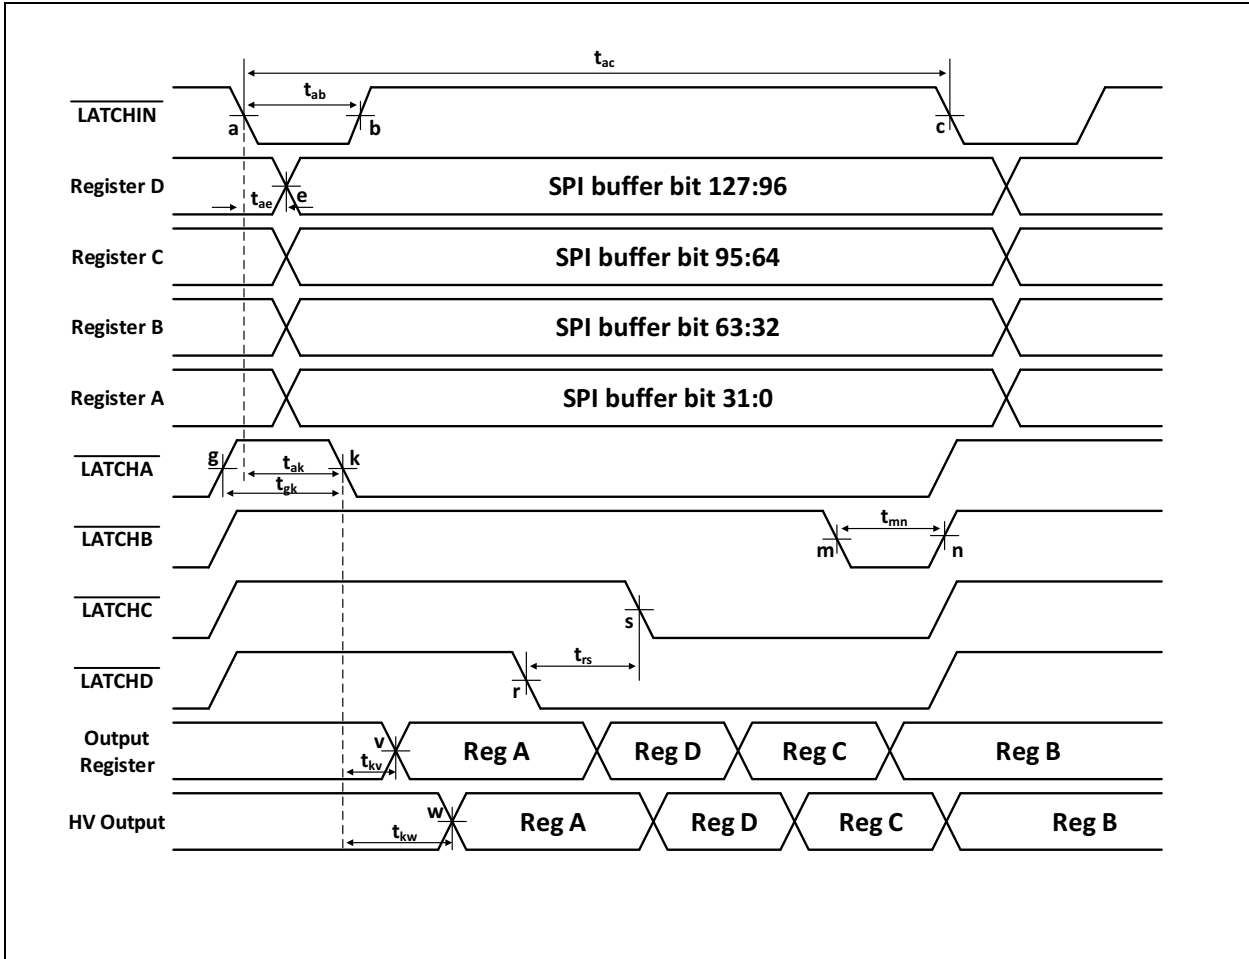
$t_{ac}$

$\overline{LATCHIN}$

$t_{ab}$

a

b

c

Register D

$t_{ae}$

e

SPI buffer bit 127:96

Register C

SPI buffer bit 95:64

Register B

SPI buffer bit 63:32

Register A

SPI buffer bit 31:0

$\overline{LATCHA}$

g

$t_{ak}$

$t_{gk}$

k

$\overline{LATCHB}$

$t_{mn}$

m

n

$\overline{LATCHC}$

s

$\overline{LATCHD}$

$t_{rs}$

r

Output Register

v

$t_{kv}$

Reg A

Reg D

Reg C

Reg B

HV Output

w

$t_{kw}$

Reg A

Reg D

Reg C

Reg B